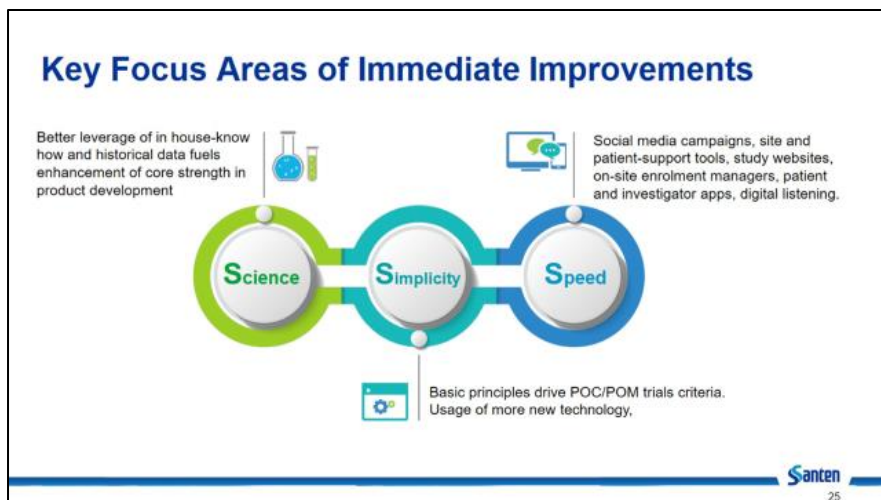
Key Focus Areas of Immediate Improvements

Better leverage of in house-know how and historical data fuels enhancement of core strength in product development

Social media campaigns, site and patient-support tools, study websites, on-site enrolment managers, patient and investigator apps, digital listening.

Science

Simplicity

Speed

Basic principles drive POC/POM trials criteria. Usage of more new technology,

Santen

25